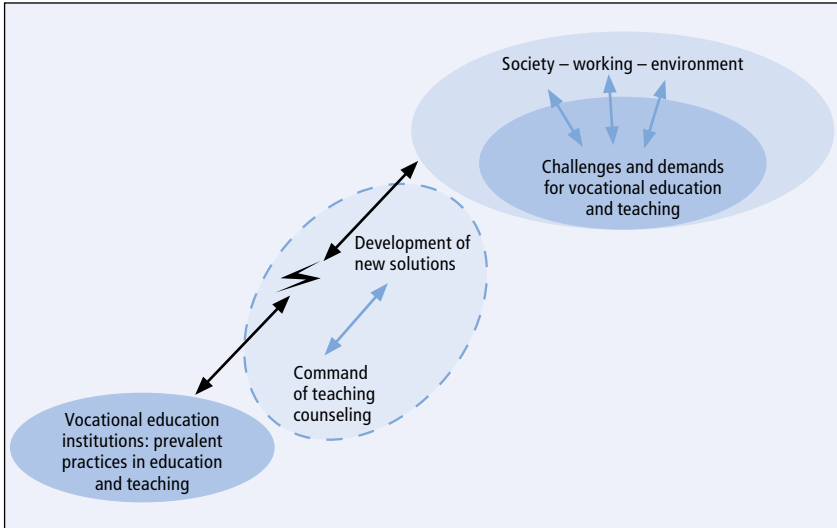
Society – working – environment

Challenges and demands for vocational education and teaching

Development of new solutions

Command of teaching counseling

Vocational education institutions: prevalent practices in education and teaching